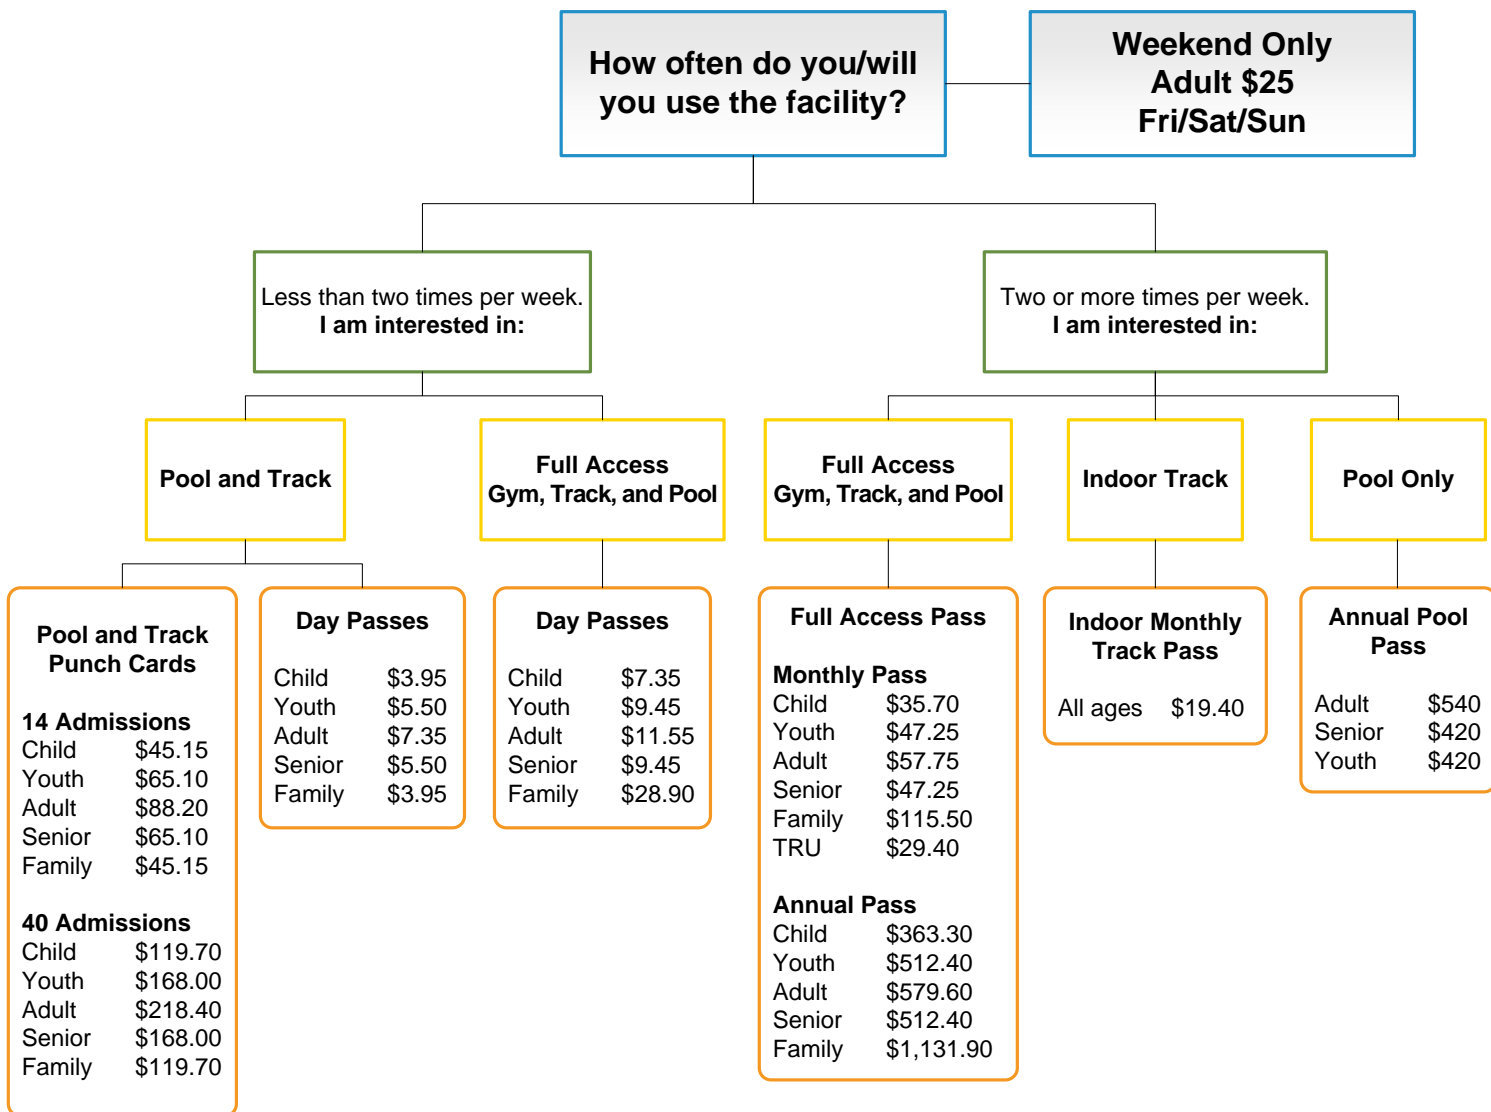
How often do you/will you use the facility?

Weekend Only
Adult $25
Fri/Sat/Sun

Less than two times per week.
I am interested in:

Two or more times per week.
I am interested in:

Pool and Track

Full Access
Gym, Track, and Pool

Full Access
Gym, Track, and Pool

Indoor Track

Pool Only

Pool and Track Punch Cards

14 Admissions

| | |
|---|---|
| Child | $45.15 |
| Youth | $65.10 |
| Adult | $88.20 |
| Senior | $65.10 |
| Family | $45.15 |

40 Admissions

| | |
|---|---|
| Child | $119.70 |
| Youth | $168.00 |
| Adult | $218.40 |
| Senior | $168.00 |
| Family | $119.70 |

Day Passes

| | |
|---|---|
| Child | $3.95 |
| Youth | $5.50 |
| Adult | $7.35 |
| Senior | $5.50 |
| Family | $3.95 |

Day Passes

| | |
|---|---|
| Child | $7.35 |
| Youth | $9.45 |
| Adult | $11.55 |
| Senior | $9.45 |
| Family | $28.90 |

Full Access Pass

Monthly Pass

| | |
|---|---|
| Child | $35.70 |
| Youth | $47.25 |
| Adult | $57.75 |
| Senior | $47.25 |
| Family | $115.50 |
| TRU | $29.40 |

Annual Pass

| | |
|---|---|
| Child | $363.30 |
| Youth | $512.40 |
| Adult | $579.60 |
| Senior | $512.40 |
| Family | $1,131.90 |

Indoor Monthly Track Pass

All ages $19.40

Annual Pool Pass

| | |
|---|---|
| Adult | $540 |
| Senior | $420 |
| Youth | $420 |